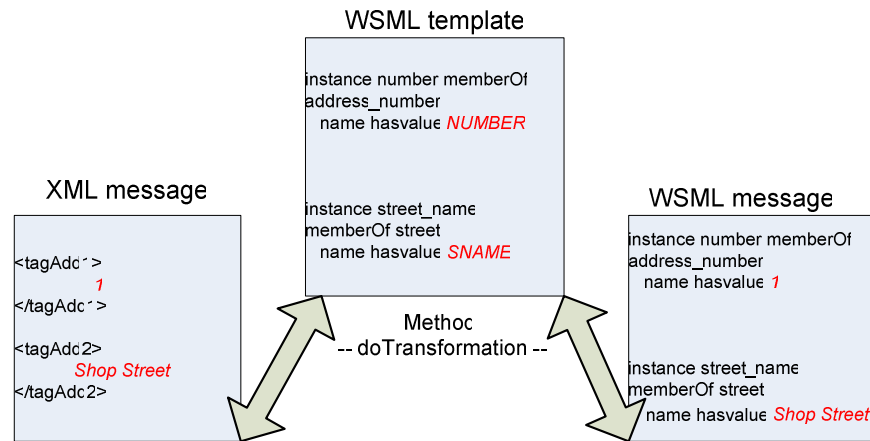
WSML template

instance number memberOf address_number
name hasvalue NUMBER

instance street_name memberOf street
name hasvalue SNAME

XML message

<tagAdd1>
1
</tagAdd1>

<tagAdd2>
Shop Street
</tagAdd2>

Method
-- doTransformation --

WSML message

instance number memberOf address_number
name hasvalue 1

instance street_name memberOf street
name hasvalue Shop Street